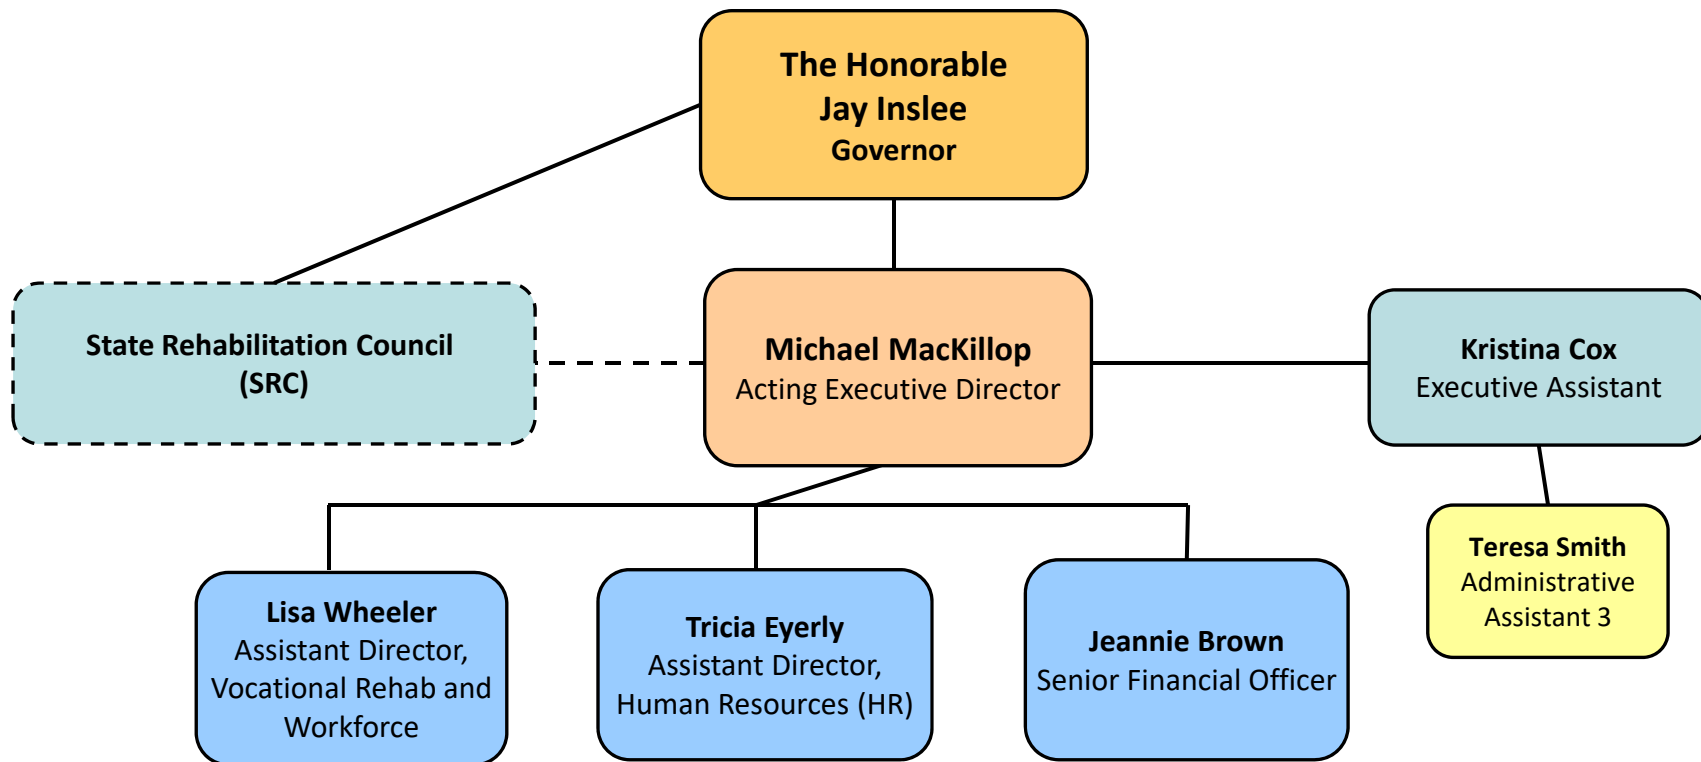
The Honorable
Jay Inslee
Governor

State Rehabilitation Council
(SRC)

Michael MacKillop
Acting Executive Director

Kristina Cox
Executive Assistant

Teresa Smith
Administrative
Assistant 3

Lisa Wheeler
Assistant Director,
Vocational Rehab and
Workforce

Tricia Eyerly
Assistant Director,
Human Resources (HR)

Jeannie Brown
Senior Financial Officer